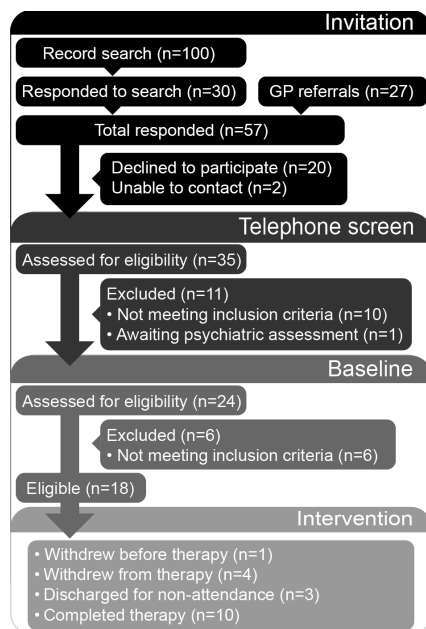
Invitation

Record search (n=100)

Responded to search (n=30)

GP referrals (n=27)

Total responded (n=57)

Declined to participate (n=20)
Unable to contact (n=2)

Telephone screen

Assessed for eligibility (n=35)

Excluded (n=11)
• Not meeting inclusion criteria (n=10)
• Awaiting psychiatric assessment (n=1)

Baseline

Assessed for eligibility (n=24)

Excluded (n=6)
• Not meeting inclusion criteria (n=6)

Eligible (n=18)

Intervention

• Withdrew before therapy (n=1)
• Withdrew from therapy (n=4)
• Discharged for non-attendance (n=3)
• Completed therapy (n=10)